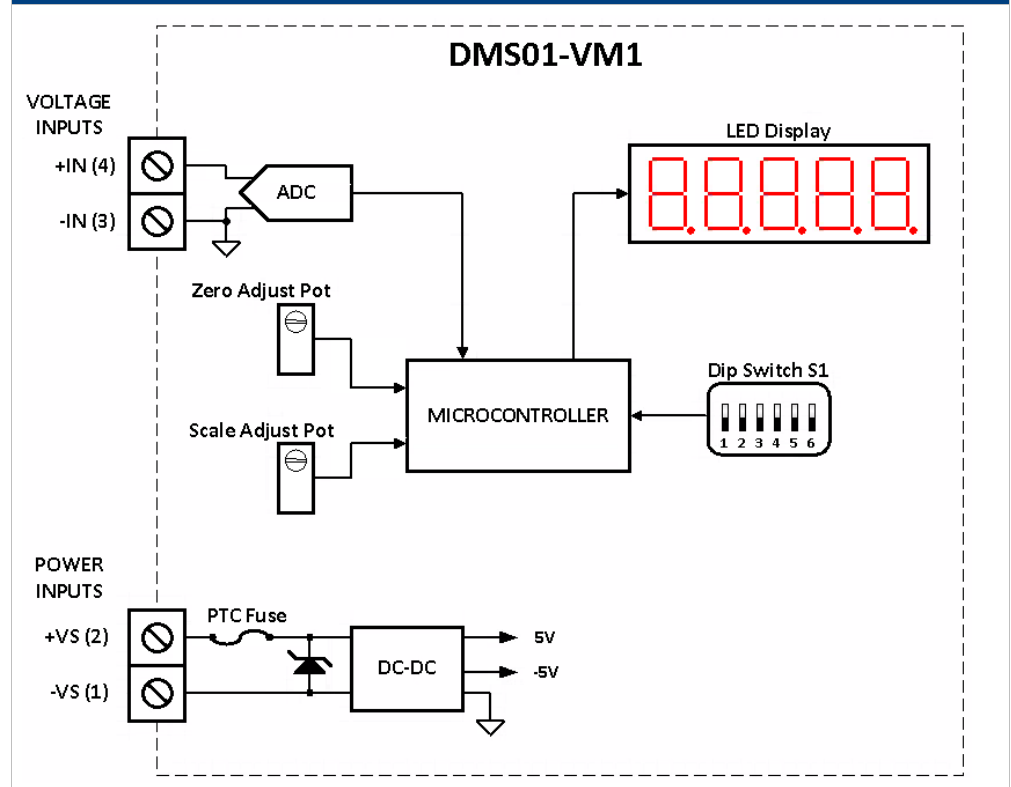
DMS01-VM1

VOLTAGE INPUTS
+IN (4)
-IN (3)

ADC

LED Display
8.8.8.8.8.

Zero Adjust Pot

MICROCONTROLLER

Dip Switch S1
1 2 3 4 5 6

Scale Adjust Pot

POWER INPUTS
+VS (2)
-VS (1)

PTC Fuse

DC-DC

5V
-5V